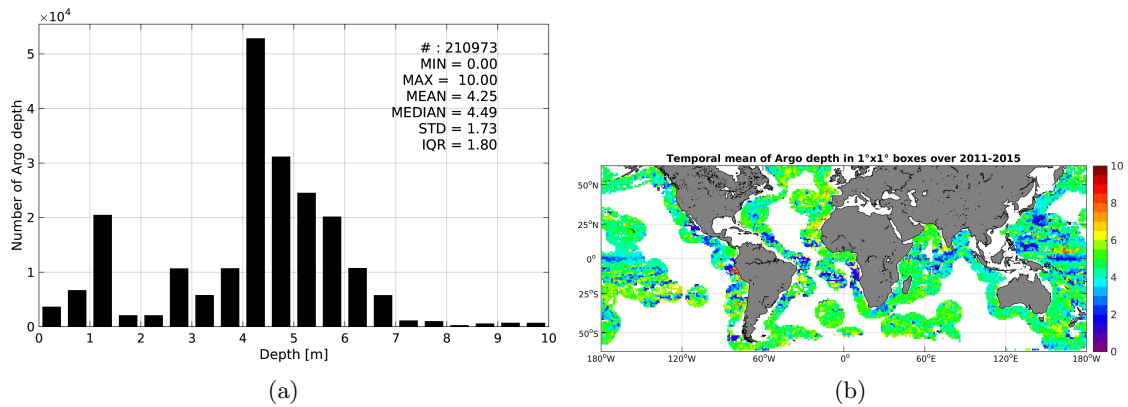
$\times10^4$

Number of Argo depth

5
4
3
2
1
0

# : 210973
MIN = 0.00
MAX = 10.00
MEAN = 4.25
MEDIAN = 4.49
STD = 1.73
IQR = 1.80

0 1 2 3 4 5 6 7 8 9 10

Depth [m]

(a)

Temporal mean of Argo depth in 1°x1° boxes over 2011-2015

50°N
25°N
0°
25°S
50°S

180°W 120°W 60°W 0° 60°E 120°E 180°W

10
8
6
4
2
0

(b)